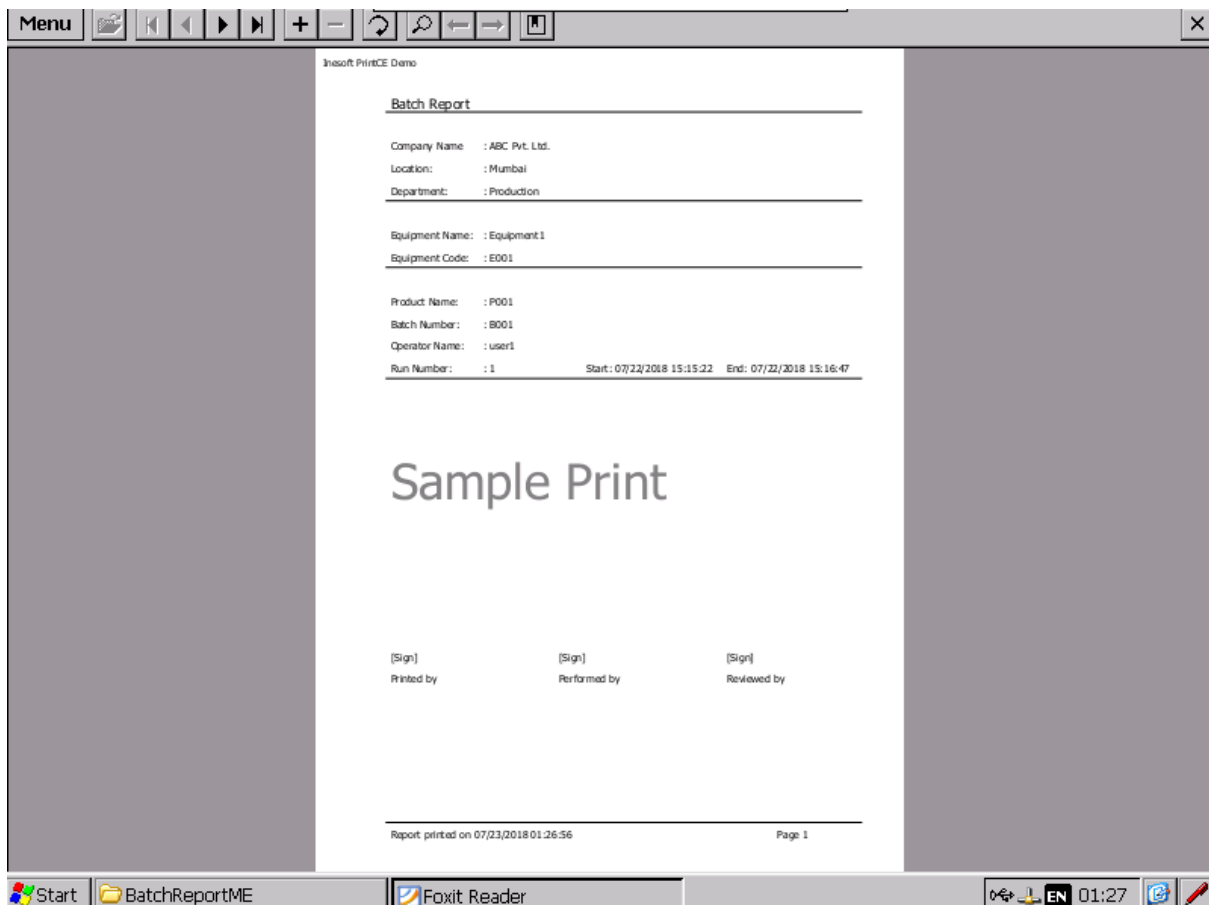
Menu

Inesoft PrintCE Demo

Batch Report

Company Name : ABC Pvt. Ltd.

Location: : Mumbai

Department: : Production

Equipment Name: : Equipment 1

Equipment Code: : E001

Product Name: : P001

Batch Number: : B001

Operator Name: : user1

Run Number: : 1 Start : 07/22/2018 15:15:22 End: 07/22/2018 15:16:47

Sample Print

[Sign] [Sign] [Sign]

Printed by Performed by Reviewed by

Report printed on 07/23/2018 01:26:56 Page 1

Start BatchReportME Foxit Reader EN 01:27